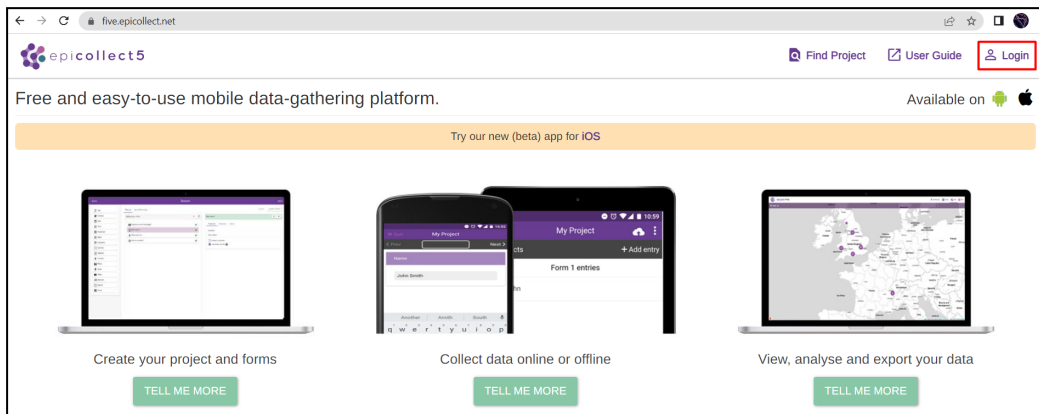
five.epicollect.net

epicollect5

Find Project User Guide Login

Free and easy-to-use mobile data-gathering platform.

Available on

Try our new (beta) app for iOS

My Project

+ Add entry

Form 1 entries

My Project

Name

John Smith

Create your project and forms

TELL ME MORE

Collect data online or offline

TELL ME MORE

View, analyse and export your data

TELL ME MORE